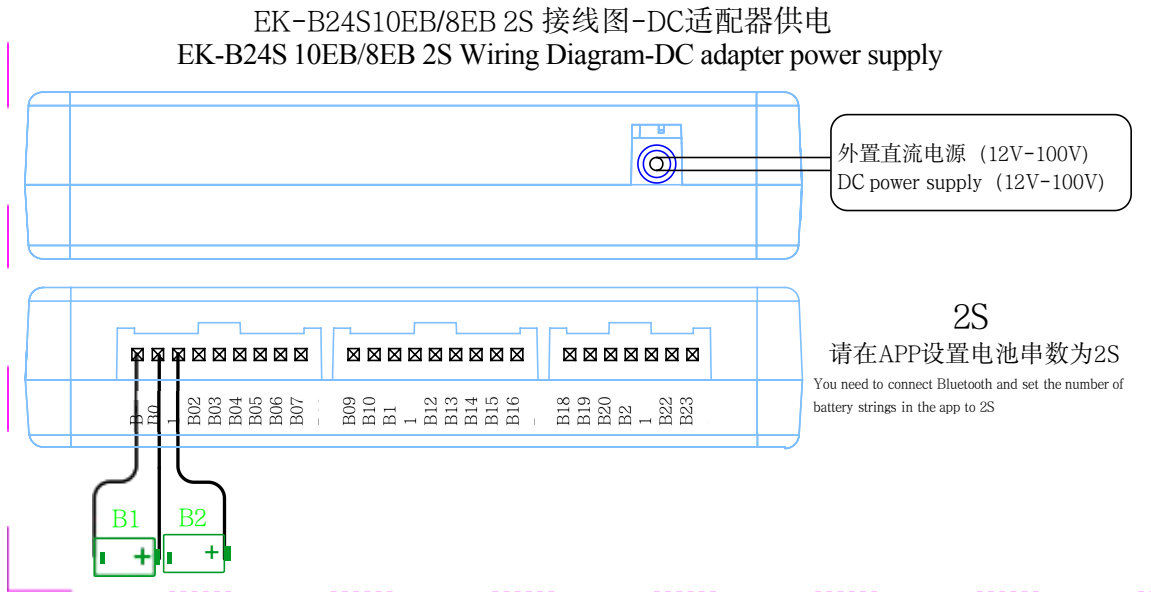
EK-B24S10EB/8EB 2S 接线图-DC适配器供电
EK-B24S 10EB/8EB 2S Wiring Diagram-DC adapter power supply

外置直流电源（12V-100V）
DC power supply（12V-100V）

2S
请在APP设置电池串数为2S
You need to connect Bluetooth and set the number of battery strings in the app to 2S

B- B0 1 B02 B03 B04 B05 B06 B07 B09 B10 B1 1 B12 B13 B14 B15 B16 B18 B19 B20 B2 1 B22 B23

B1 B2
+ +